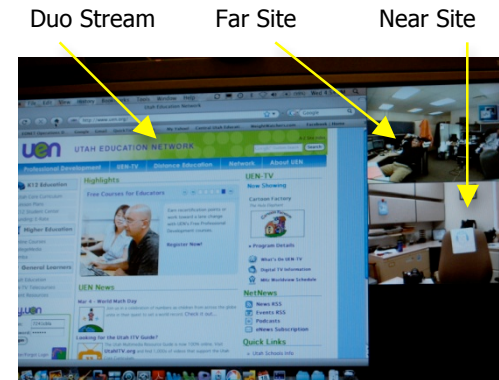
Duo Stream

Far Site

Near Site

uen UTAH EDUCATION NETWORK

Professional Development | UEN-TV | Distance Education | Network | About UEN

K12 Education

Higher Education

General Learners

Highlights

Free Courses for Educators

Register Now!

UEN News

Mar 3 - World Math Day

Looking for the Utah ITV Guide?

UEN-TV

Now Showing

Cartoon Factory

» Program Details

What's On UEN-TV

Digital TV Information

NetNews

News RSS

Events RSS

Podcasts

eNews Subscription

Quick Links

Utah Schools Info